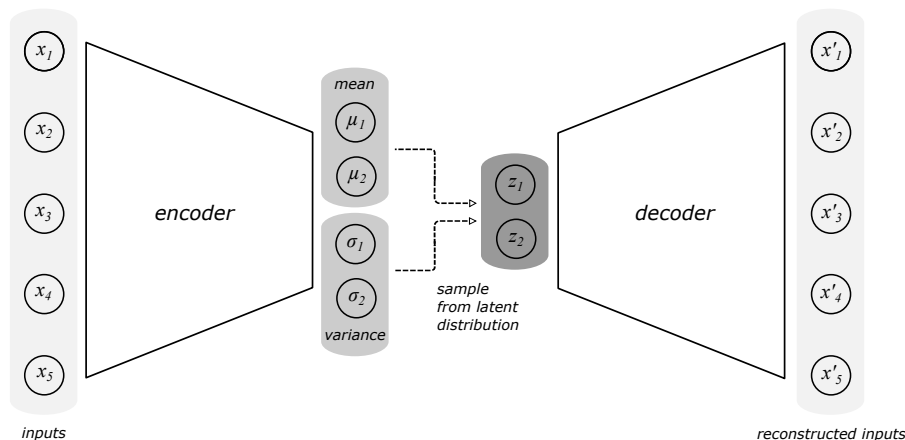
$x_1$
$x_2$
$x_3$
$x_4$
$x_5$
inputs

encoder

mean
$\mu_1$
$\mu_2$

$\sigma_1$
$\sigma_2$
variance

$z_1$
$z_2$

sample from latent distribution

decoder

$x'_1$
$x'_2$
$x'_3$
$x'_4$
$x'_5$
reconstructed inputs